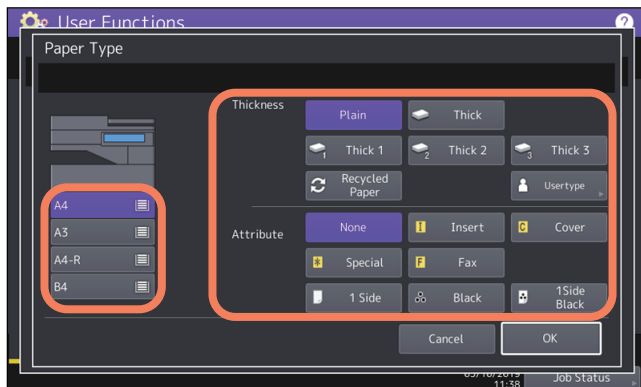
User Functions

?

Paper Type

A4

A3

A4-R

B4

Thickness

Plain

Thick

Thick 1

Thick 2

Thick 3

Recycled Paper

Usertype

Attribute

None

Insert

Cover

Special

Fax

1 Side

Black

1Side Black

Cancel

OK

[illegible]
11:38

Job Status